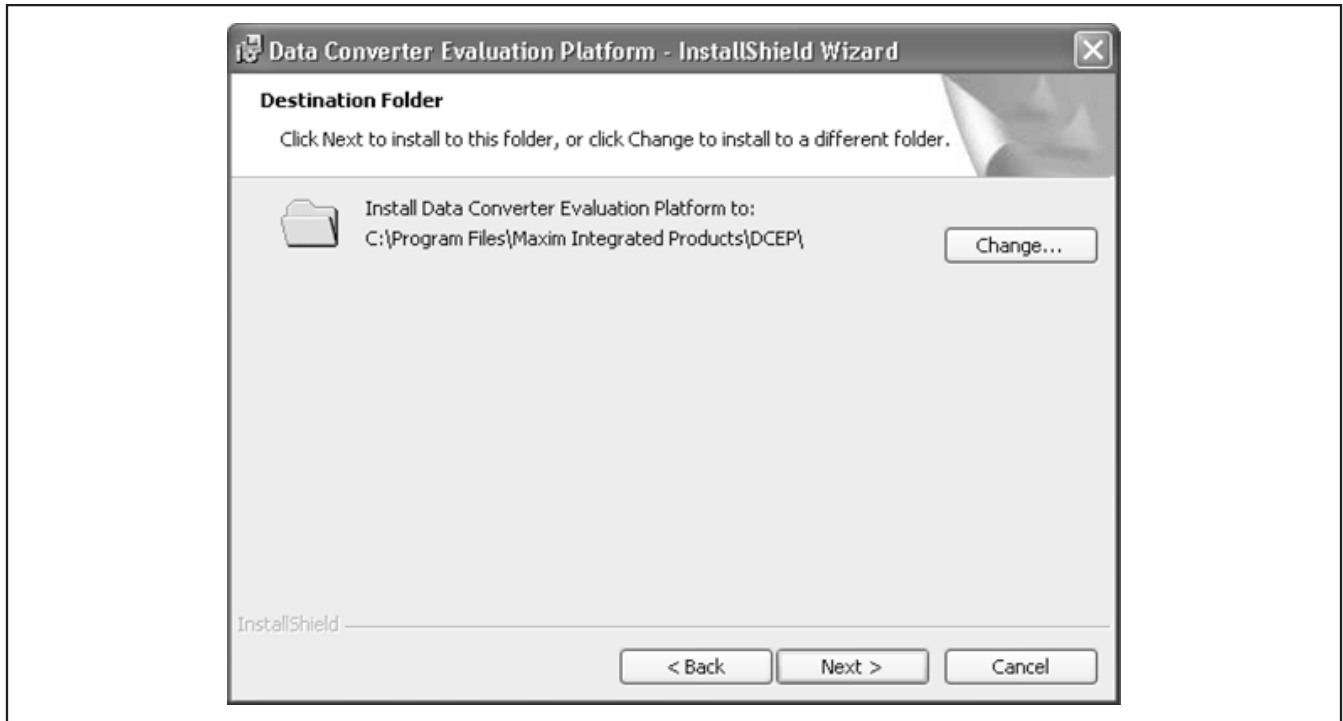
Data Converter Evaluation Platform - InstallShield Wizard

Destination Folder

Click Next to install to this folder, or click Change to install to a different folder.

Install Data Converter Evaluation Platform to:
C:\Program Files\Maxim Integrated Products\DCEP\

Change...

InstallShield

< Back

Next >

Cancel